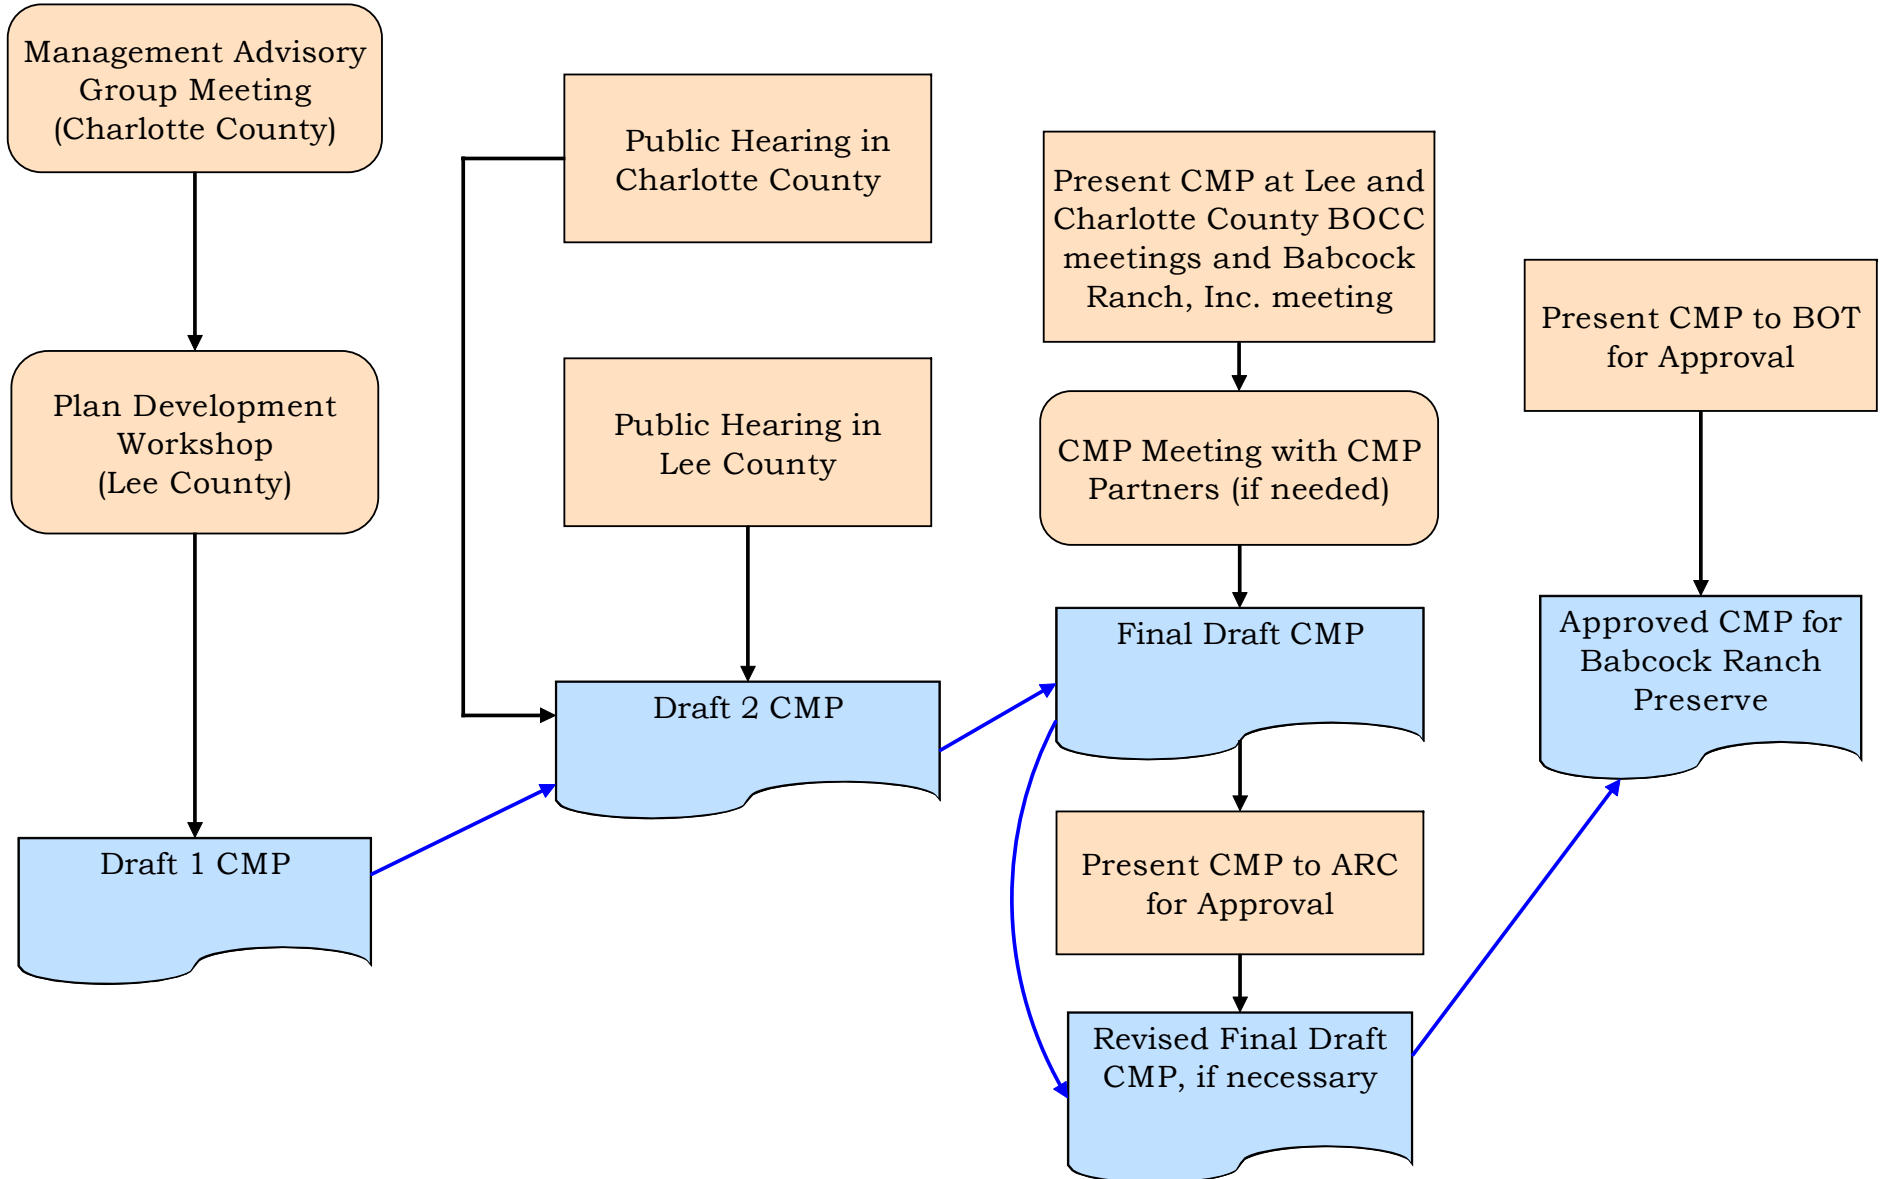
Management Advisory Group Meeting (Charlotte County)

Plan Development Workshop (Lee County)

Draft 1 CMP

Public Hearing in Charlotte County

Public Hearing in Lee County

Draft 2 CMP

Present CMP at Lee and Charlotte County BOCC meetings and Babcock Ranch, Inc. meeting

CMP Meeting with CMP Partners (if needed)

Final Draft CMP

Present CMP to ARC for Approval

Revised Final Draft CMP, if necessary

Present CMP to BOT for Approval

Approved CMP for Babcock Ranch Preserve